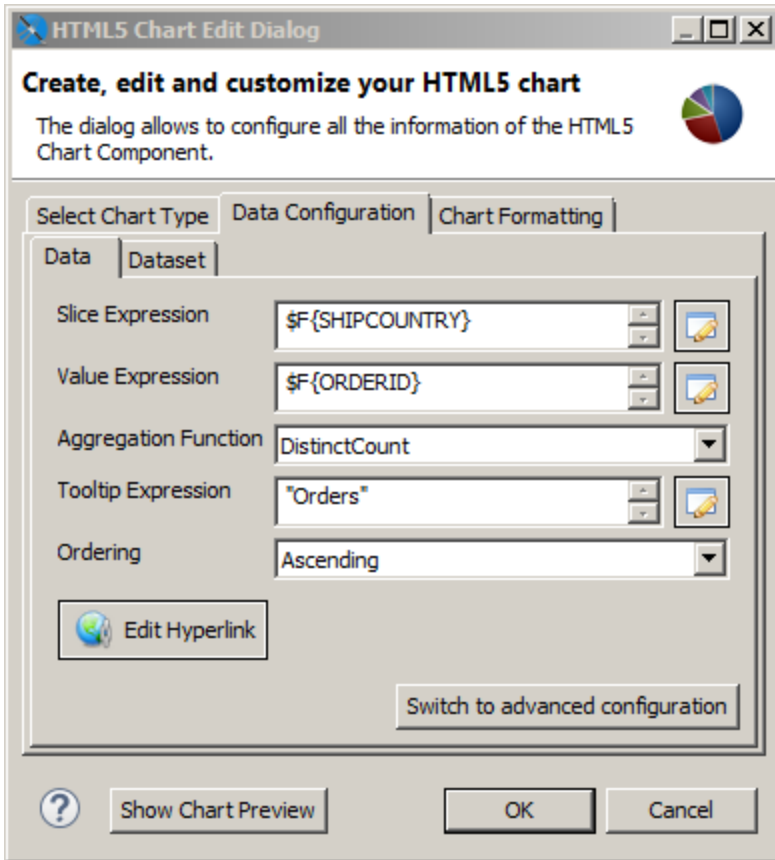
HTML5 Chart Edit Dialog

Create, edit and customize your HTML5 chart

The dialog allows to configure all the information of the HTML5 Chart Component.

Select Chart Type
Data Configuration
Chart Formatting

Data
Dataset

Slice Expression
$F{SHIPCOUNTRY}

Value Expression
$F{ORDERID}

Aggregation Function
DistinctCount

Tooltip Expression
"Orders"

Ordering
Ascending

Edit Hyperlink

Switch to advanced configuration

Show Chart Preview
OK
Cancel